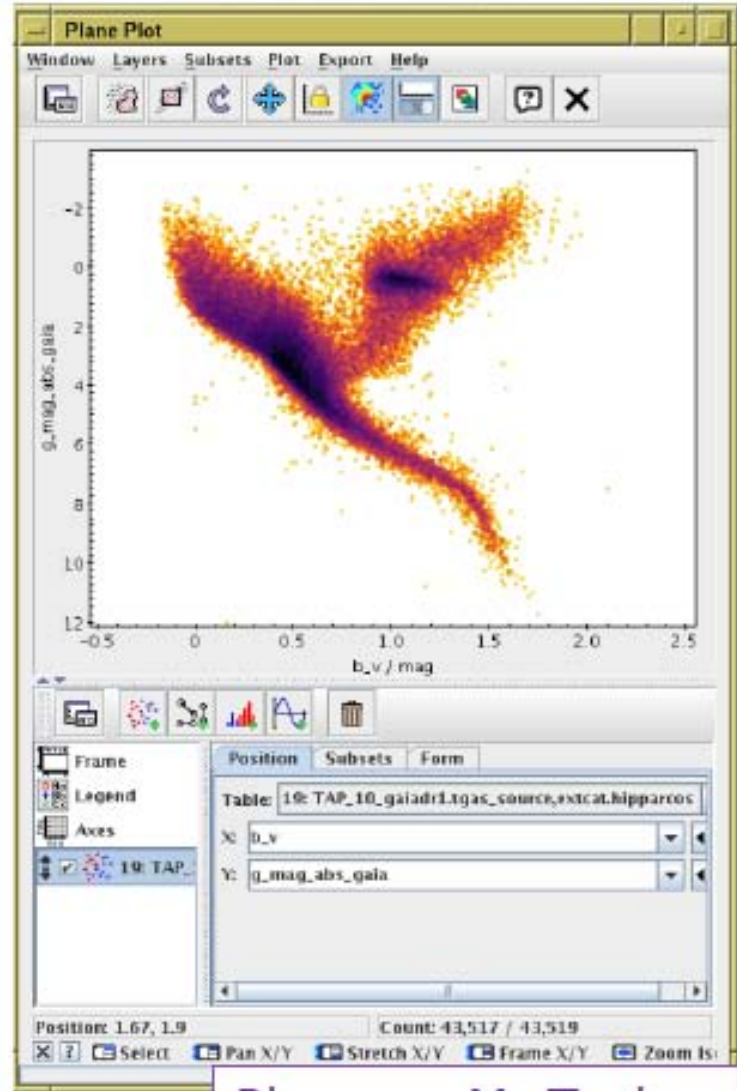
Plane Plot

Window Layers Subsets Plot Export Help

-2
0
2
4
6
8
10
12

g_mag_abs_gaia

-0.5 0 0.5 1.0 1.5 2.0 2.5

b_v / mag

Frame
Legend
Axes
19: TAP_

Position Subsets Form

Table: 19: TAP_10_gaiadr1.tgas_source,extcat.hipparcos

X: b_v

Y: g_mag_abs_gaia

Position: 1.67, 1.9

Count: 43,517 / 43,519

Select Pan X/Y Stretch X/Y Frame X/Y Zoom Is

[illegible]